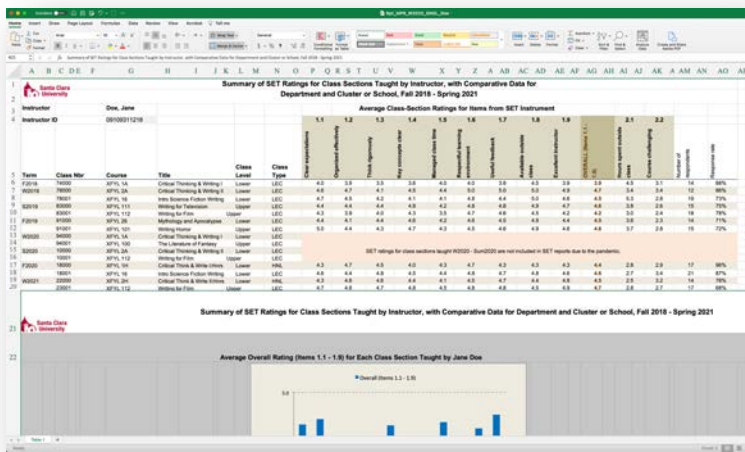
Summary of SET Ratings for Class Sections Taught by Instructor, with Comparative Data for Department and Cluster or School, Fall 2018 - Spring 2021

Santa Clara University

| Instructor | Doe, Jane |
|---|---|
| Instructor ID | 09109311218 |

Average Class-Section Ratings for Items from SET Instrument

| Term | Class Nbr | Course | Title | Class Level | Class Type | 1.1 | 1.2 | 1.3 | 1.4 | 1.5 | 1.6 | 1.7 | 1.8 | 1.9 | | 2.1 | 2.2 | Number of respondents | Response rate |
|---|---|---|---|---|---|---|---|---|---|---|---|---|---|---|---|---|---|---|---|
| F2018 | 74000 | XFYL 1A | Critical Thinking & Writing I | Lower | LEC | 4.0 | 3.8 | 3.5 | 3.6 | 4.0 | 4.0 | 3.6 | 4.3 | 3.9 | 3.9 | 4.5 | 3.1 | 14 | 88% |
| W2019 | 78000 | XFYL 2A | Critical Thinking & Writing II | Lower | LEC | 4.8 | 4.7 | 4.1 | 4.5 | 4.4 | 5.0 | 5.0 | 5.0 | 4.9 | 4.7 | 3.4 | 3.4 | 12 | 86% |
| | 76001 | XFYL 16 | Intro Science Fiction Writing | Lower | LEC | 4.7 | 4.8 | 4.2 | 4.1 | 4.1 | 4.8 | 4.4 | 5.0 | 4.6 | 4.5 | 5.0 | 2.8 | 15 | 73% |
| S2019 | 83000 | XFYL 111 | Writing for Television | Upper | LEC | 4.4 | 4.6 | 4.4 | 4.3 | 4.8 | 4.6 | 4.9 | 4.7 | 4.6 | 4.6 | 3.8 | 2.8 | 15 | 75% |
| | 83001 | XFYL 112 | Writing for Film | Upper | LEC | 4.3 | 3.9 | 4.0 | 4.3 | 3.5 | 4.7 | 4.8 | 4.5 | 4.2 | 4.2 | 3.0 | 2.4 | 18 | 78% |
| F2019 | 91000 | XFYL 2B | Mythology and Apocalypse | Lower | LEC | 4.4 | 4.1 | 4.4 | 4.0 | 4.2 | 4.6 | 4.5 | 4.8 | 4.4 | 4.3 | 4.1 | 3.4 | 14 | 71% |
| | 91001 | XFYL 1H | Writing Horror | Upper | LEC | 5.0 | 4.4 | 4.3 | 4.7 | 4.3 | 4.5 | 4.8 | 4.9 | 4.8 | 4.7 | 3.7 | 2.6 | 15 | 72% |
| W2020 | 96000 | XFYL 1A | Critical Thinking & Writing I | Lower | LEC | | | | | | | | | | | | | | |
| | 96001 | XFYL 100 | The Literature of Fantasy | Upper | LEC | | | | | | | | | | | | | | |
| S2020 | 10000 | XFYL 2A | Critical Thinking & Writing II | Lower | LEC | | | | | | | | | | | | | | |
| | 10001 | XFYL 112 | Writing for Film | Upper | LEC | | | | | | | | | | | | | | |
| F2020 | 18000 | XFYL 1H | Critical Think & Write I Hnrs | Lower | HNL | 4.3 | 4.7 | 4.6 | 4.0 | 4.3 | 4.7 | 4.3 | 4.3 | 4.3 | 4.4 | 2.8 | 2.9 | 17 | 86% |
| | 18001 | XFYL 16 | Intro Science Fiction Writing | Lower | LEC | 4.8 | 4.4 | 4.6 | 4.5 | 4.4 | 4.7 | 4.8 | 4.8 | 4.8 | 4.6 | 2.7 | 3.4 | 21 | 87% |
| W2021 | 22000 | XFYL 2H | Critical Think & Write II Hnrs | Lower | HNL | 4.3 | 4.8 | 4.8 | 4.4 | 4.1 | 4.5 | 4.7 | 4.4 | 4.5 | 4.5 | 2.5 | 3.2 | 14 | 78% |
| | 22001 | XFYL 112 | Writing for Film | Upper | LEC | 4.7 | 4.8 | 4.7 | 4.8 | 4.3 | 4.8 | 4.8 | 4.5 | 4.9 | 4.7 | 2.8 | 2.9 | 17 | 89% |

SET ratings for class sections taught W2020 - Sum2020 are not included in SET reports due to the pandemic.

Summary of SET Ratings for Class Sections Taught by Instructor, with Comparative Data for Department and Cluster or School, Fall 2018 - Spring 2021

Santa Clara University

Average Overall Rating (Items 1.1 - 1.9) for Each Class Section Taught by Jane Doe

Overall (Items 1.1 - 1.9)

5.0

Table 1